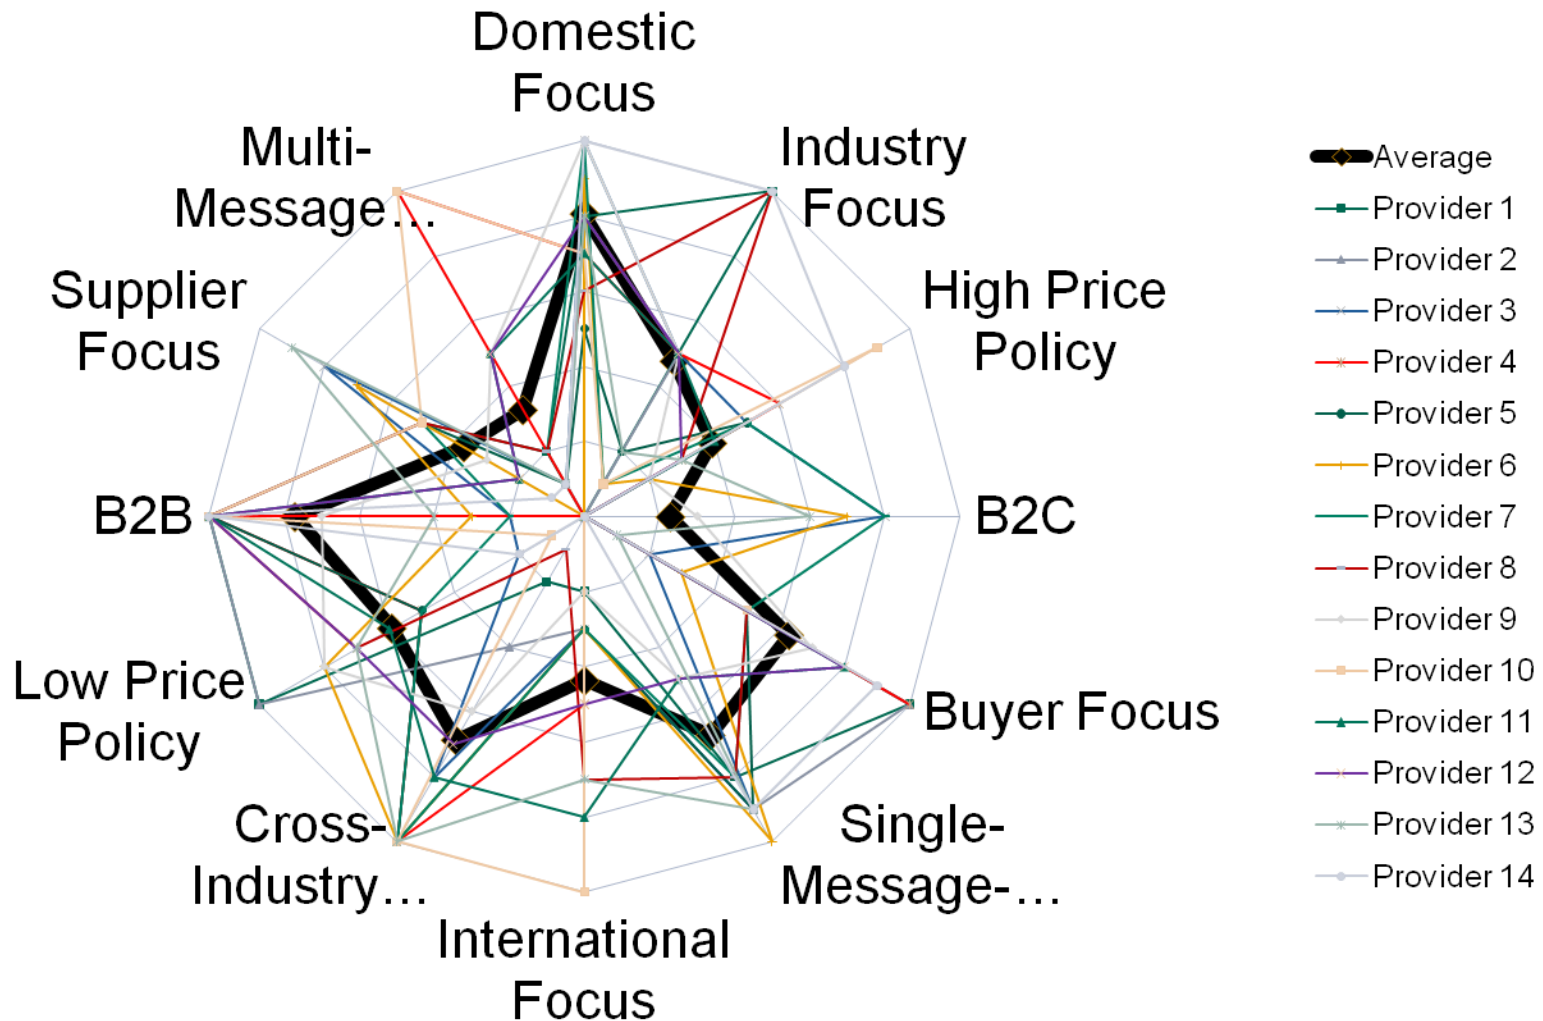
Domestic Focus

Industry Focus

High Price Policy

B2C

Buyer Focus

Single-Message-…

International Focus

Cross-Industry…

Low Price Policy

B2B

Supplier Focus

Multi-Message…

Average
Provider 1
Provider 2
Provider 3
Provider 4
Provider 5
Provider 6
Provider 7
Provider 8
Provider 9
Provider 10
Provider 11
Provider 12
Provider 13
Provider 14